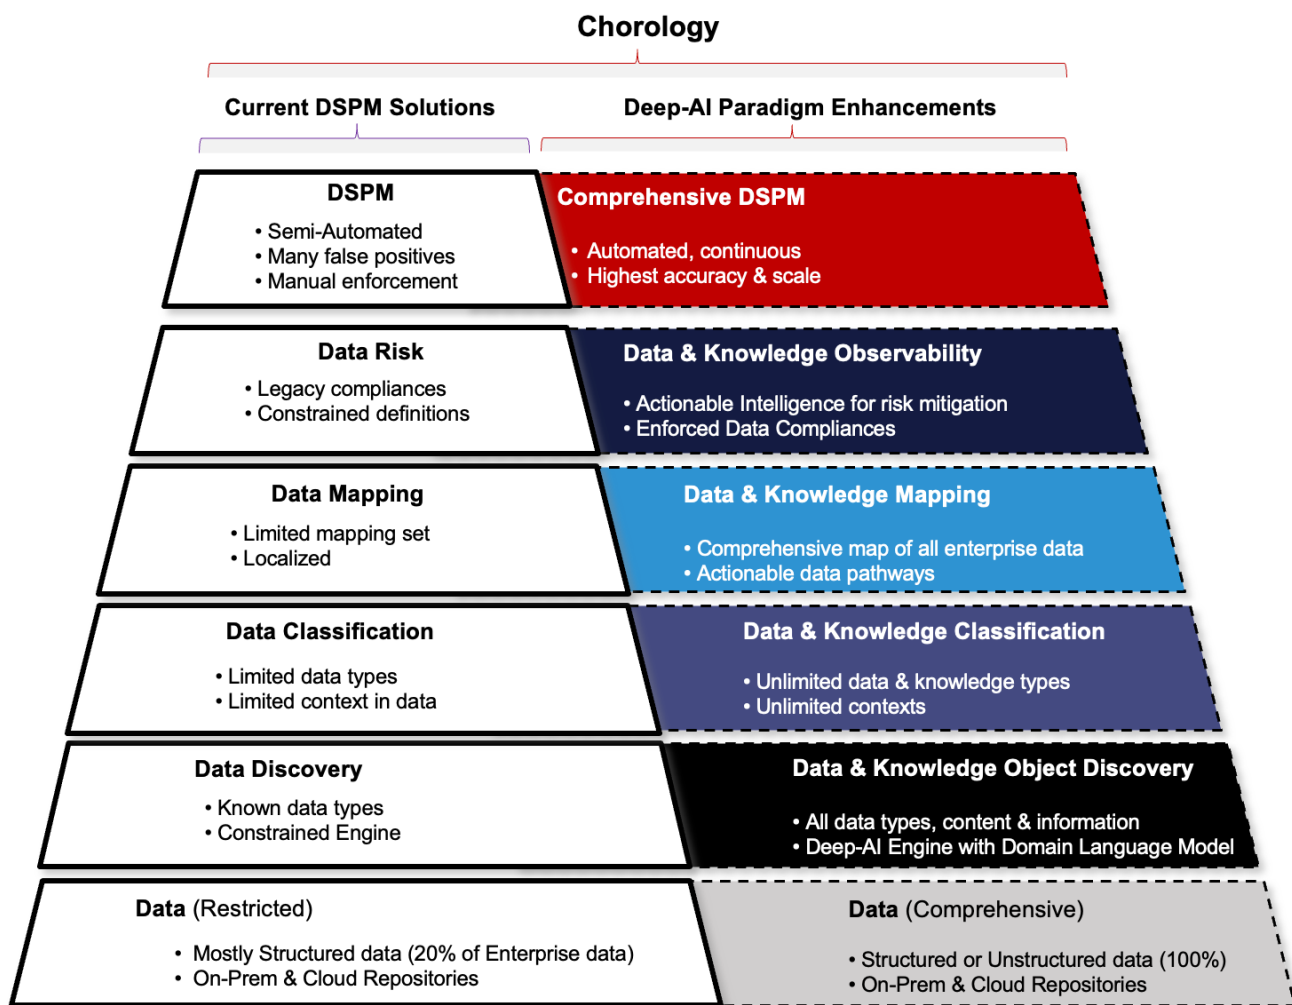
Chorology

Current DSPM Solutions

Deep-AI Paradigm Enhancements

DSPM

• Semi-Automated
• Many false positives
• Manual enforcement

Comprehensive DSPM

• Automated, continuous
• Highest accuracy & scale

Data Risk

• Legacy compliances
• Constrained definitions

Data & Knowledge Observability

• Actionable Intelligence for risk mitigation
• Enforced Data Compliances

Data Mapping

• Limited mapping set
• Localized

Data & Knowledge Mapping

• Comprehensive map of all enterprise data
• Actionable data pathways

Data Classification

• Limited data types
• Limited context in data

Data & Knowledge Classification

• Unlimited data & knowledge types
• Unlimited contexts

Data Discovery

• Known data types
• Constrained Engine

Data & Knowledge Object Discovery

• All data types, content & information
• Deep-AI Engine with Domain Language Model

Data (Restricted)

• Mostly Structured data (20% of Enterprise data)
• On-Prem & Cloud Repositories

Data (Comprehensive)

• Structured or Unstructured data (100%)
• On-Prem & Cloud Repositories